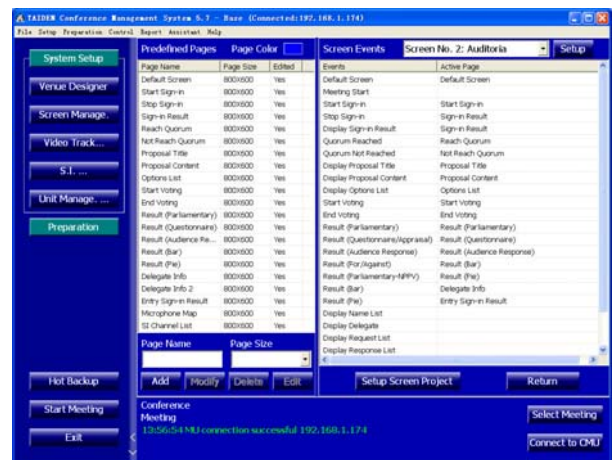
TAIDEN Conference Management System 5.7 - Base (Connected:192.168.1.174)

File Setup Preparation Control Report Assistant Help

System Setup
Venue Designer
Screen Manage.
Video Track...
S.I. ...
Unit Manage. ...
Preparation

Predefined Pages Page Color

| Page Name | Page Size | Edited |
|---|---|---|
| Default Screen | 800X600 | Yes |
| Start Sign-in | 800X600 | Yes |
| Stop Sign-in | 800X600 | Yes |
| Sign-in Result | 800X600 | Yes |
| Reach Quorum | 800X600 | Yes |
| Not Reach Quorum | 800X600 | Yes |
| Proposal Title | 800X600 | Yes |
| Proposal Content | 800X600 | Yes |
| Options List | 800X600 | Yes |
| Start Voting | 800X600 | Yes |
| End Voting | 800X600 | Yes |
| Result (Parliamentary) | 800X600 | Yes |
| Result (Questionnaire) | 800X600 | Yes |
| Result (Audience Re... | 800X600 | Yes |
| Result (Bar) | 800X600 | Yes |
| Result (Pie) | 800X600 | Yes |
| Delegate Info | 800X600 | Yes |
| Delegate Info 2 | 800X600 | Yes |
| Entry Sign-in Result | 800X600 | Yes |
| Microphone Map | 800X600 | Yes |
| SI Channel List | 800X600 | Yes |

Page Name Page Size

Add Modify Delete Edit

Screen Events Screen No. 2: Auditoria Setup

| Events | Active Page |
|---|---|
| Default Screen | Default Screen |
| Meeting Start | |
| Start Sign-in | Start Sign-in |
| Stop Sign-in | Sign-in Result |
| Display Sign-in Result | Sign-in Result |
| Quorum Reached | Reach Quorum |
| Quorum Not Reached | Not Reach Quorum |
| Display Proposal Title | Proposal Title |
| Display Proposal Content | Proposal Content |
| Display Options List | Options List |
| Start Voting | Start Voting |
| End Voting | End Voting |
| Result (Parliamentary) | Result (Parliamentary) |
| Result (Questionnaire/Appraisal) | Result (Questionnaire) |
| Result (Audience Response) | Result (Audience Response) |
| Result (For/Against) | Result (Bar) |
| Result (Parliamentary-NPPV) | Result (Pie) |
| Result (Bar) | Delegate Info |
| Result (Pie) | Entry Sign-in Result |
| Display Name List | |
| Display Delegate | |
| Display Request List | |
| Display Response List | |

Setup Screen Project Return

Hot Backup
Start Meeting
Exit

Conference
Meeting
13:56:54 MU connection successful 192.168.1.174

Select Meeting
Connect to CMU